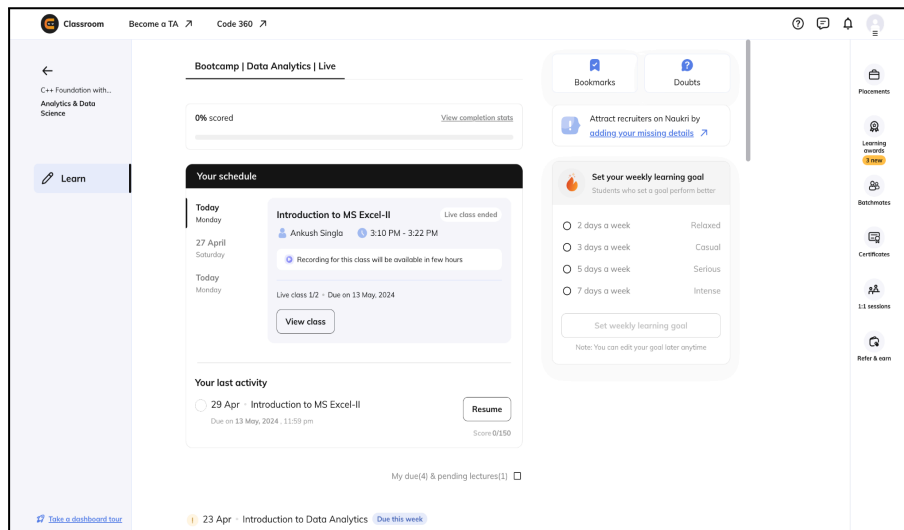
Classroom Become a TA ↗ Code 360 ↗

←
C++ Foundation with...
Analytics & Data Science

Learn

Take a dashboard tour

Bootcamp | Data Analytics | Live

0% scored
View completion stats

Your schedule

Today
Monday

27 April
Saturday

Today
Monday

Introduction to MS Excel-II
Live class ended
Ankush Singla 3:10 PM - 3:22 PM
Recording for this class will be available in few hours
Live class 1/2 • Due on 13 May, 2024
View class

Your last activity
29 Apr • Introduction to MS Excel-II
Due on 13 May, 2024, 11:59 pm
Resume
Score 0/150

My due(4) & pending lectures(1)

23 Apr • Introduction to Data Analytics Due this week

Bookmarks
Doubts

Attract recruiters on Naukri by adding your missing details ↗

Set your weekly learning goal
Students who set a goal perform better

2 days a week Relaxed
3 days a week Casual
5 days a week Serious
7 days a week Intense

Set weekly learning goal
Note: You can edit your goal later anytime

Placements
Learning awards
3 new
Batchmates
Certificates
1:1 sessions
Refer & earn